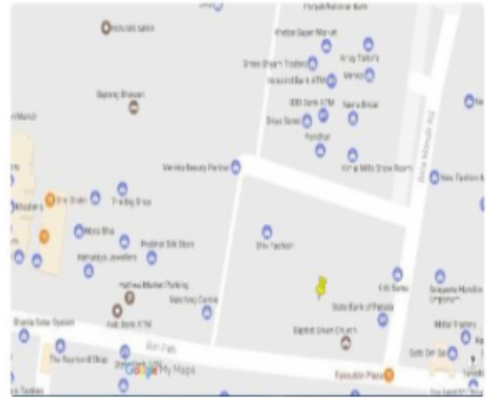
Punjab National Bank
Khalsa Super Market
Shree Shyam Traders
Indusind Bank ATM
IDBI Bank ATM
Shiva Saree
Nasha Bridal
Vimal Mills Show Room
New Fashion
Bajrang Bhawan
Menka Beauty Parlour
The Big Shop
Shiv Shakti
Mina Bhai
Prabhat Silk Store
Shiv Fashion
Kalyan Jewellers
Hathwa Market Parking
Watches Centre
State Bank of Patiala
Baptist Union Church
Axis Bank ATM
The Raymond Shop
Google My Maps
Fabindia
Mittal Traders
Sethi Dirt Sale
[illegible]